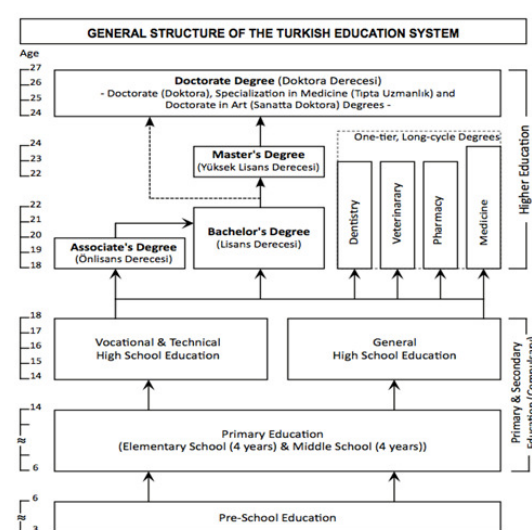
GENERAL STRUCTURE OF THE TURKISH EDUCATION SYSTEM

Age

27
26
25
24

Doctorate Degree (Doktora Derecesi)
- Doctorate (Doktora), Specialization in Medicine (Tıpta Uzmanlık) and Doctorate in Art (Sanatta Doktora) Degrees -

24
23
22

Master's Degree
(Yüksek Lisans Derecesi)

One-tier, Long-cycle Degrees

Dentistry

Veterinary

Pharmacy

Medicine

Higher Education

22
21
20
19
18

Associate's Degree
(Önlisans Derecesi)

Bachelor's Degree
(Lisans Derecesi)

18
17
16
15
14

Vocational & Technical
High School Education

General
High School Education

Primary & Secondary
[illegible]

14

Primary Education
(Elementary School (4 years) & Middle School (4 years))

6

6

Pre-School Education